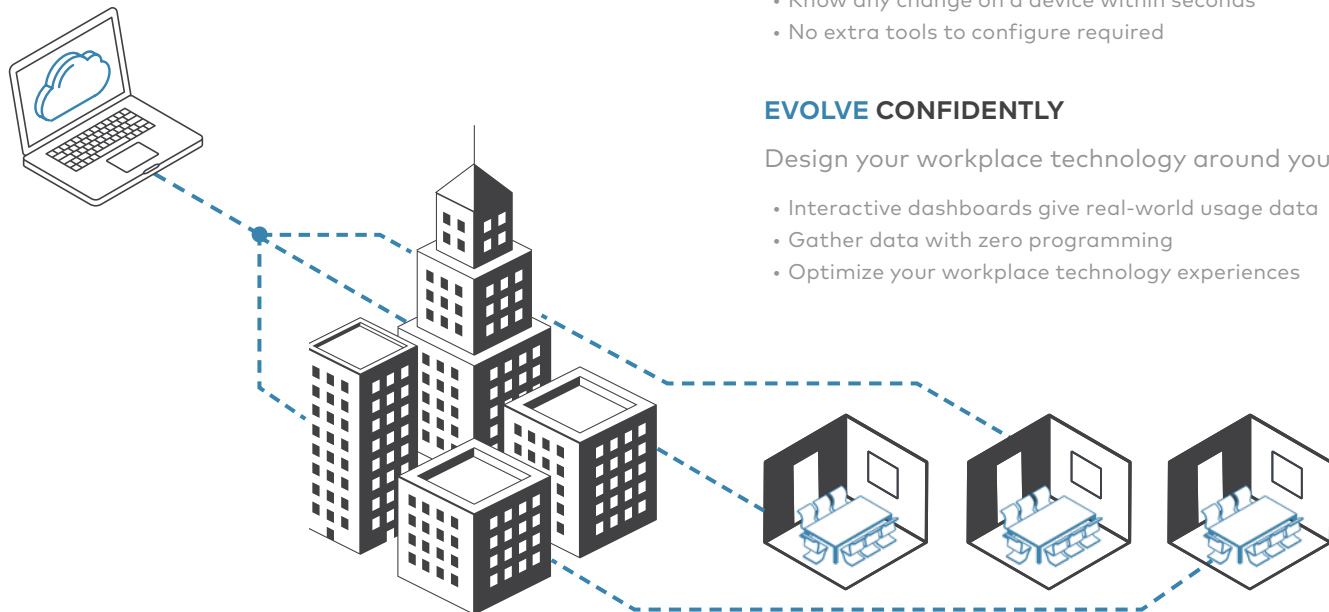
• Know any change on a device within seconds
• No extra tools to configure required

EVOLVE CONFIDENTLY

Design your workplace technology around you

• Interactive dashboards give real-world usage data
• Gather data with zero programming
• Optimize your workplace technology experiences